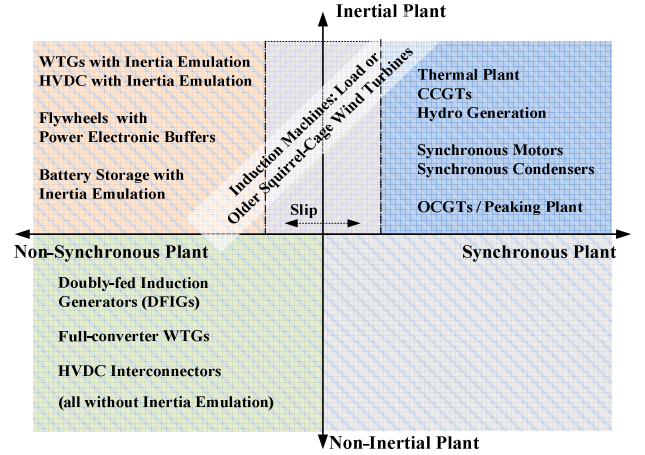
Inertial Plant

WTGs with Inertia Emulation
HVDC with Inertia Emulation

Flywheels with Power Electronic Buffers

Battery Storage with Inertia Emulation

Induction Machines: Load or Older Squirrel-Cage Wind Turbines

Thermal Plant
CCGTs
Hydro Generation

Synchronous Motors
Synchronous Condensers

OCGTs / Peaking Plant

Slip

Non-Synchronous Plant

Synchronous Plant

Doubly-fed Induction Generators (DFIGs)

Full-converter WTGs

HVDC Interconnectors

(all without Inertia Emulation)

Non-Inertial Plant